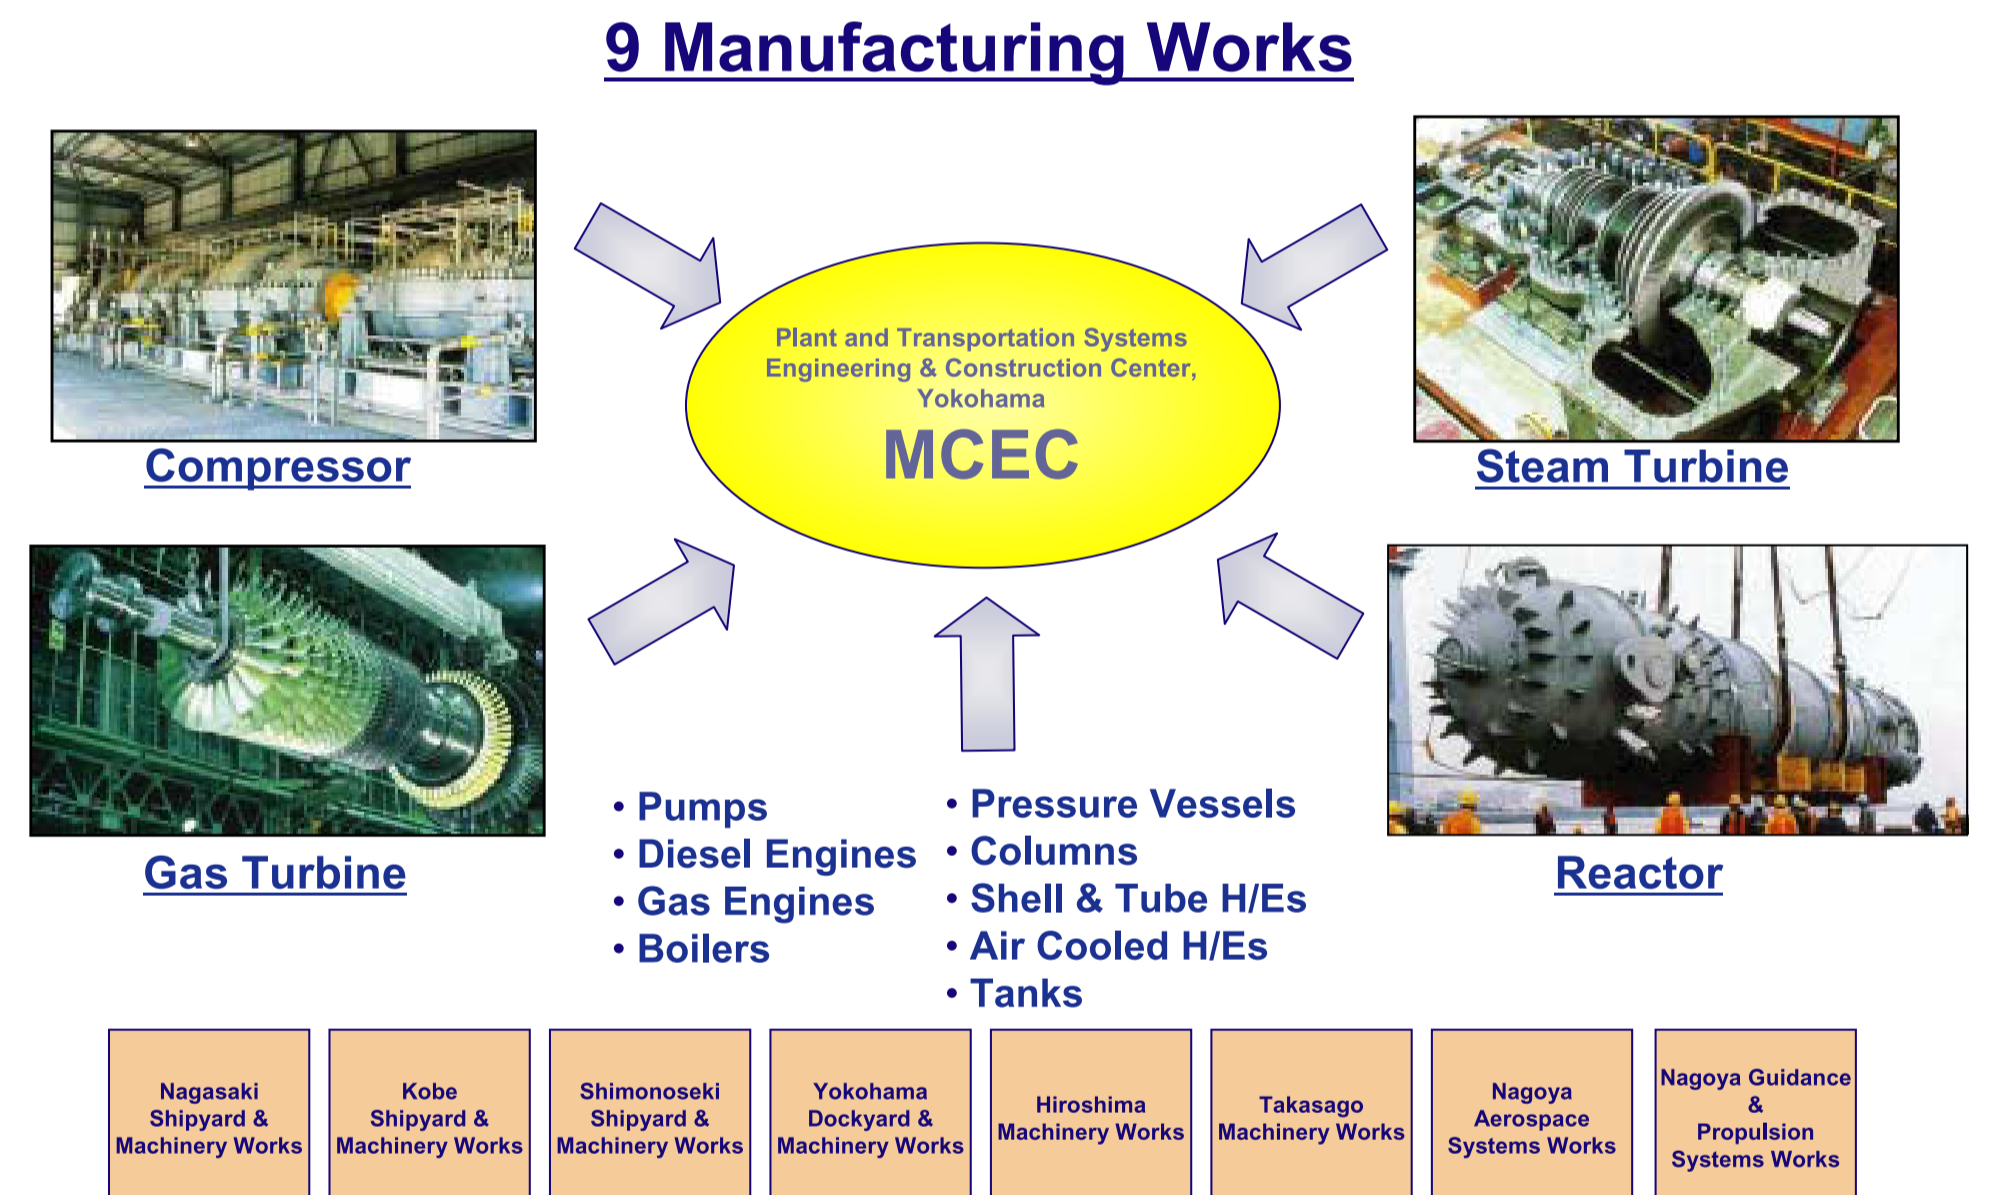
9 Manufacturing Works

Plant and Transportation Systems Engineering & Construction Center, Yokohama

MCEC

Compressor

Steam Turbine

Gas Turbine

Reactor

• Pumps
• Diesel Engines
• Gas Engines
• Boilers

• Pressure Vessels
• Columns
• Shell & Tube H/Es
• Air Cooled H/Es
• Tanks

| Nagasaki Shipyard & Machinery Works | Kobe Shipyard & Machinery Works | Shimonoseki Shipyard & Machinery Works | Yokohama Dockyard & Machinery Works | Hiroshima Machinery Works | Takasago Machinery Works | Nagoya Aerospace Systems Works | Nagoya Guidance & Propulsion Systems Works |
|---|---|---|---|---|---|---|---|